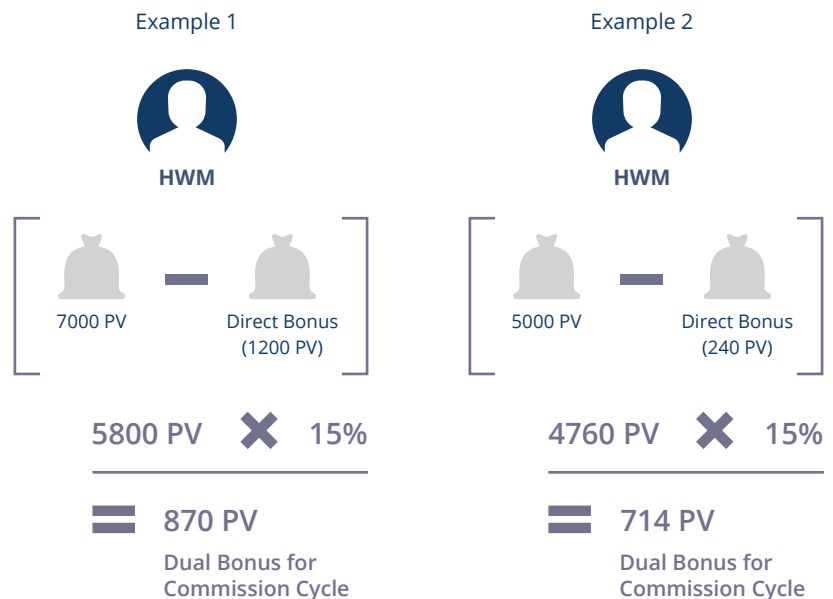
Example 1

HWM

7000 PV − Direct Bonus (1200 PV)

5800 PV × 15%

= 870 PV

Dual Bonus for Commission Cycle

Example 2

HWM

5000 PV − Direct Bonus (240 PV)

4760 PV × 15%

= 714 PV

Dual Bonus for Commission Cycle